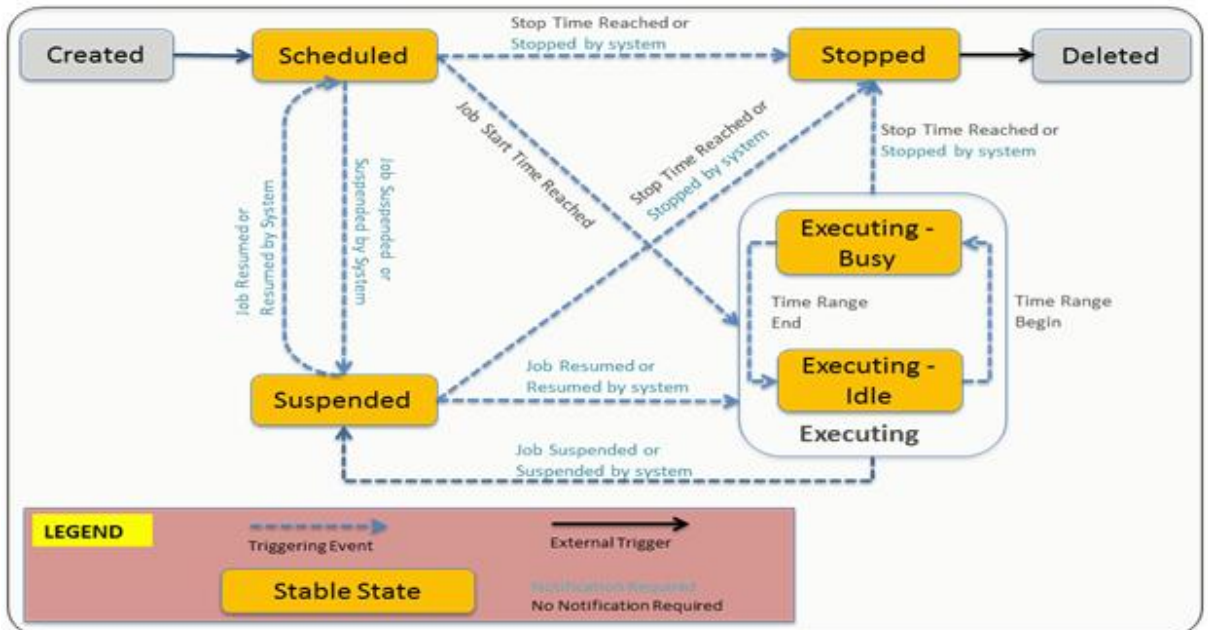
Created

Scheduled

Stop Time Reached or
Stopped by system

Stopped

Deleted

Job Start Time Reached

Stop Time Reached or
Stopped by system

Stop Time Reached or
Stopped by system

Job Resumed or
Resumed by System

Job Suspended or
Suspended by System

Executing - Busy

Time Range End

Time Range Begin

Executing - Idle

Executing

Suspended

Job Resumed or
Resumed by system

Job Suspended or
Suspended by system

LEGEND

Triggering Event

External Trigger

Stable State

Notification Required
No Notification Required